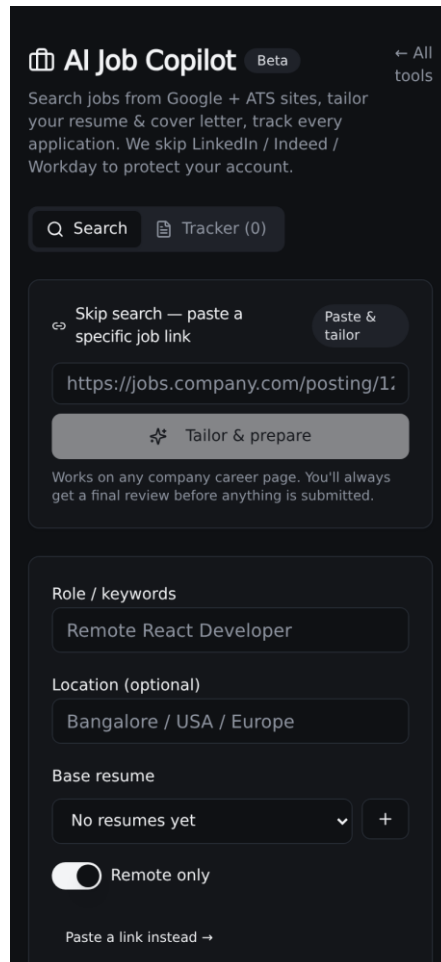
AI Job Copilot Beta

← All tools

Search jobs from Google + ATS sites, tailor your resume & cover letter, track every application. We skip LinkedIn / Indeed / Workday to protect your account.

Search

Tracker (0)

Skip search — paste a specific job link

Paste & tailor

https://jobs.company.com/posting/1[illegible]

Tailor & prepare

Works on any company career page. You'll always get a final review before anything is submitted.

Role / keywords

Remote React Developer

Location (optional)

Bangalore / USA / Europe

Base resume

No resumes yet

+

Remote only

Paste a link instead →